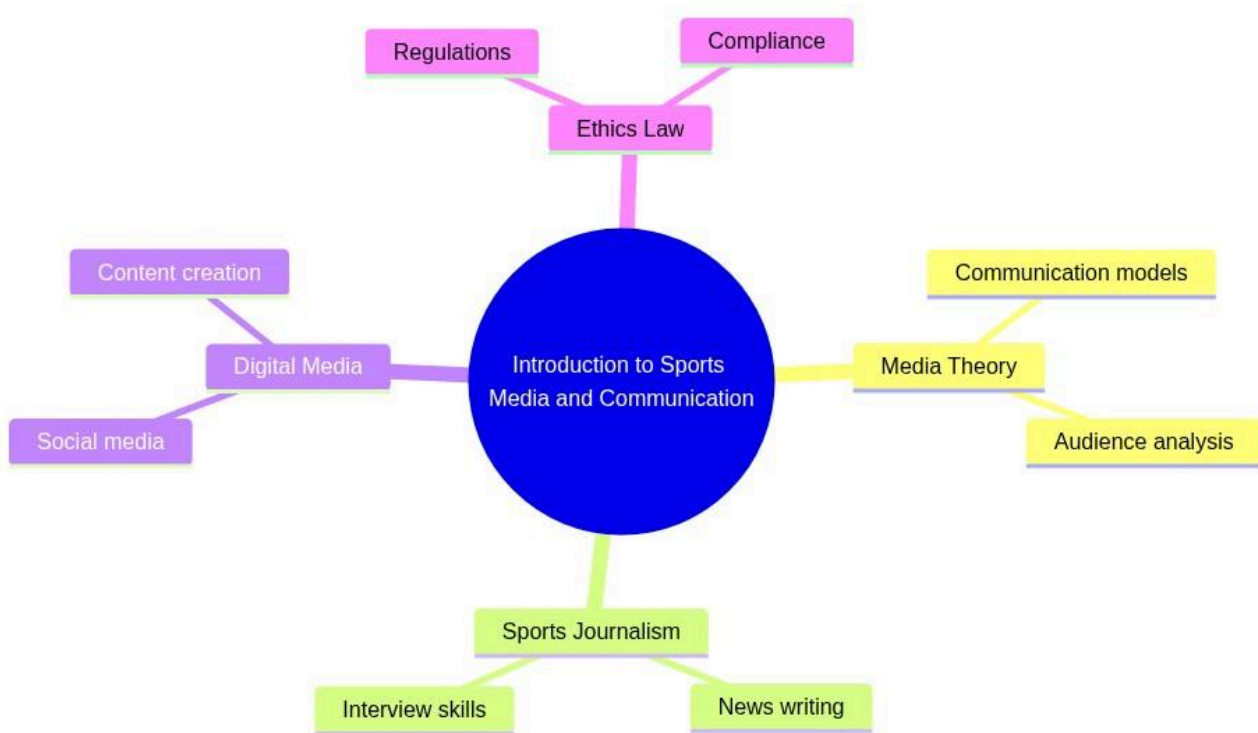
Regulations

Compliance

Ethics Law

Content creation

Communication models

Digital Media

Introduction to Sports Media and Communication

Media Theory

Social media

Audience analysis

Sports Journalism

Interview skills

News writing